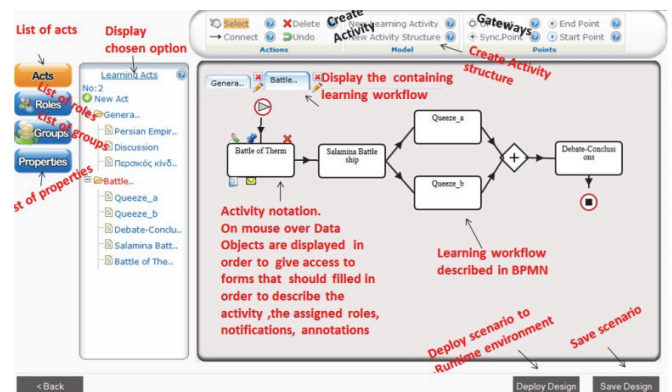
List of acts

Display chosen option

Select
Connect
Delete
Undo
Actions

Create Activity
New Learning Activity
New Activity Structure
Model

Gateways
Or
Sync.Point
End Point
Start Point
Points

Create Activity structure

Acts
Roles
Groups
Properties

List of roles
List of groups
List of properties

Learning Acts
No:2
New Act
Genera..
Persian Empir..
Discussion
Περσικός κινδ..
Battle..
Queeze_a
Queeze_b
Debate-Conclu..
Salamina Batt..
Battle of The..

Genera..
Battle..

Display the containing learning workflow

Battle of Therm
Salamina Battle ship
Queeze_a
Queeze_b
Debate-Conclusions

Activity notation. On mouse over Data Objects are displayed in order to give access to forms that should filled in order to describe the activity ,the assigned roles, notifications, annotations

Learning workflow described in BPMN

Deploy scenario to Runtime environment

Save scenario

< Back
Deploy Design
Save Design